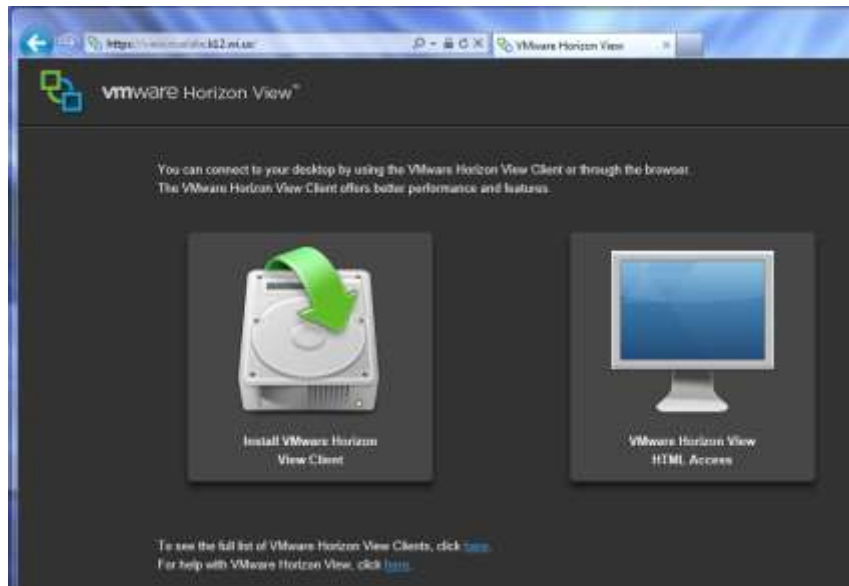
https://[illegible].k12.mi.us/

VMware Horizon View

vmware Horizon View™

You can connect to your desktop by using the VMware Horizon View Client or through the browser. The VMware Horizon View Client offers better performance and features.

Install VMware Horizon View Client

VMware Horizon View HTML Access

To see the full list of VMware Horizon View Clients, click here.
For help with VMware Horizon View, click here.